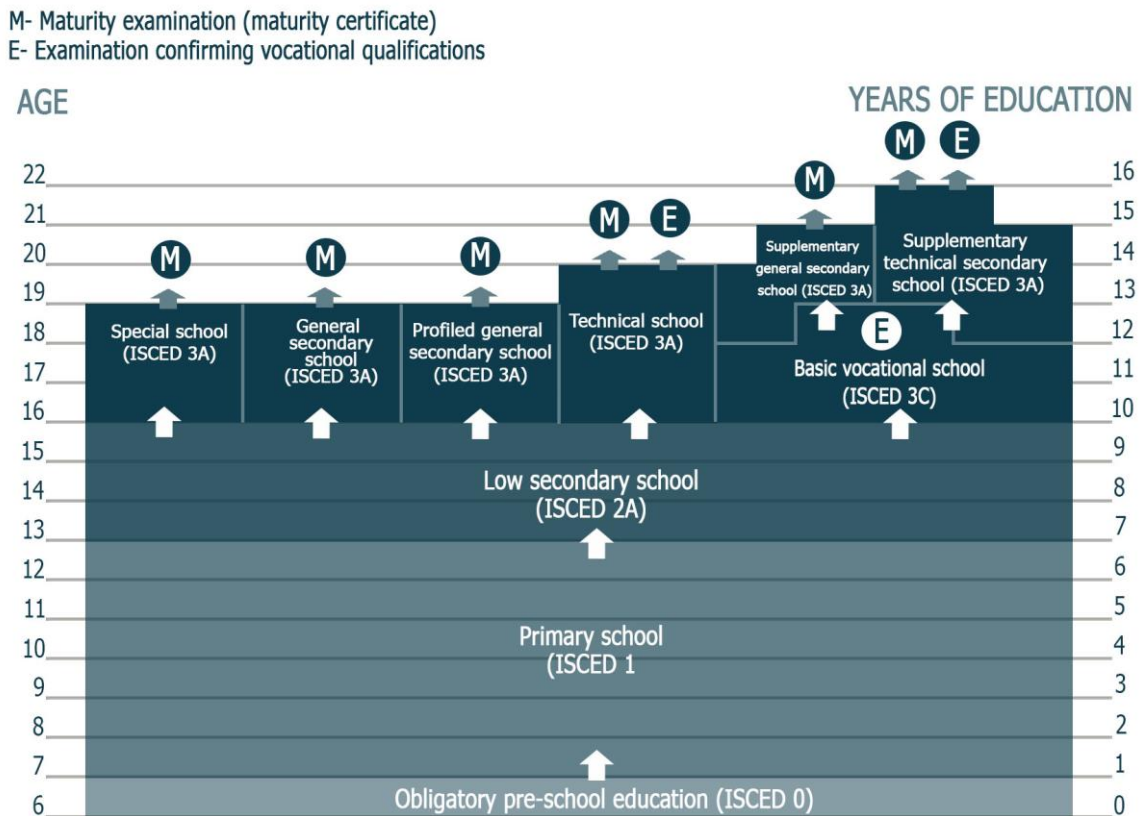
M- Maturity examination (maturity certificate)
E- Examination confirming vocational qualifications

AGE

YEARS OF EDUCATION

M M E M E

M M M M E

22 21 20 19 18 17 16 15 14 13 12 11 10 9 8 7 6

16 15 14 13 12 11 10 9 8 7 6 5 4 3 2 1 0

Special school (ISCED 3A)

General secondary school (ISCED 3A)

Profiled general secondary school (ISCED 3A)

Technical school (ISCED 3A)

Supplementary general secondary school (ISCED 3A)

Supplementary technical secondary school (ISCED 3A)

E

Basic vocational school (ISCED 3C)

Low secondary school (ISCED 2A)

Primary school (ISCED 1

Obligatory pre-school education (ISCED 0)